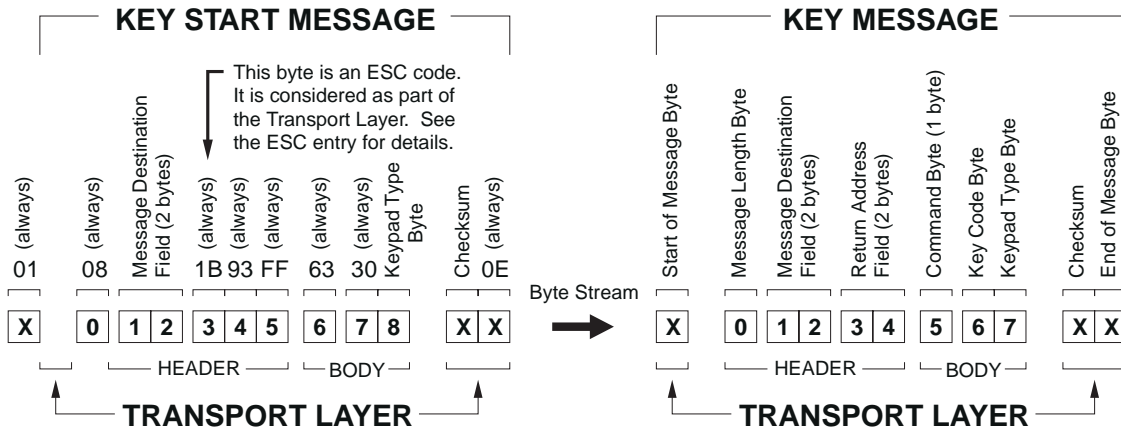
KEY START MESSAGE

This byte is an ESC code. It is considered as part of the Transport Layer. See the ESC entry for details.

(always) 01
(always) 08
Message Destination Field (2 bytes)
(always) 1B
(always) 93
(always) FF
(always) 63
(always) 30
Keypad Type Byte
Checksum
(always) 0E

X 0 1 2 3 4 5 6 7 8 X X

HEADER
BODY

TRANSPORT LAYER

Byte Stream

KEY MESSAGE

Start of Message Byte
Message Length Byte
Message Destination Field (2 bytes)
Return Address Field (2 bytes)
Command Byte (1 byte)
Key Code Byte
Keypad Type Byte
Checksum
End of Message Byte

X 0 1 2 3 4 5 6 7 X X

HEADER
BODY

TRANSPORT LAYER